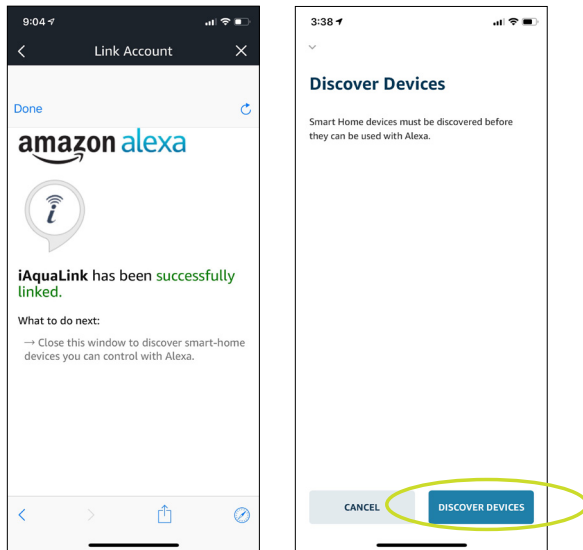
9:04

Link Account

Done

amazon alexa

i

iAquaLink has been successfully linked.

What to do next:

→ Close this window to discover smart-home devices you can control with Alexa.

3:38

Discover Devices

Smart Home devices must be discovered before they can be used with Alexa.

CANCEL

DISCOVER DEVICES